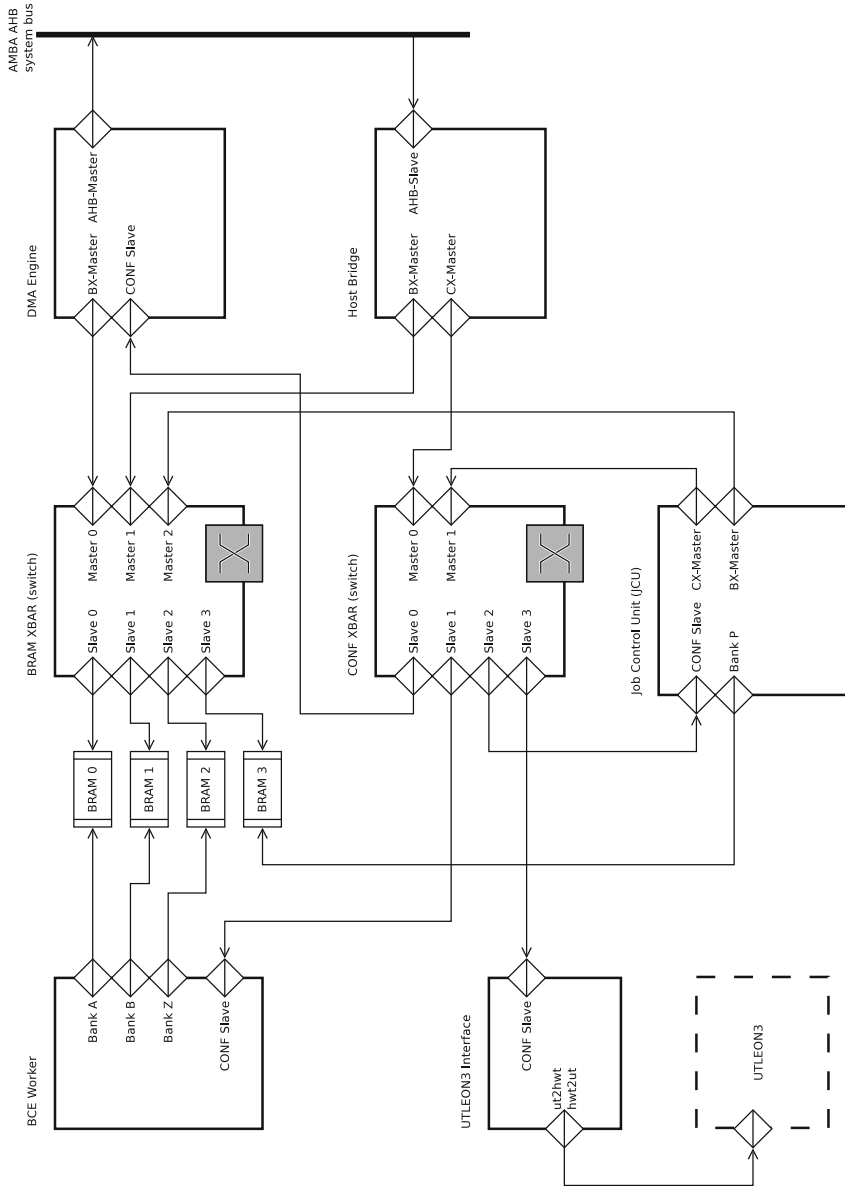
AMBA AHB system bus

DMA Engine
BX-Master
AHB-Master
CONF Slave

Host Bridge
BX-Master
AHB-Slave
CX-Master

BRAM XBAR (switch)
Master 0
Master 1
Master 2
Slave 0
Slave 1
Slave 2
Slave 3

CONF XBAR (switch)
Master 0
Master 1
Slave 0
Slave 1
Slave 2
Slave 3

Job Control Unit (JCU)
CX-Master
BX-Master
CONF Slave
Bank P

BRAM 0
BRAM 1
BRAM 2
BRAM 3

BCE Worker
Bank A
Bank B
Bank Z
CONF Slave

UTLEON3 Interface
CONF Slave
ut2hwt
hwt2ut

UTLEON3